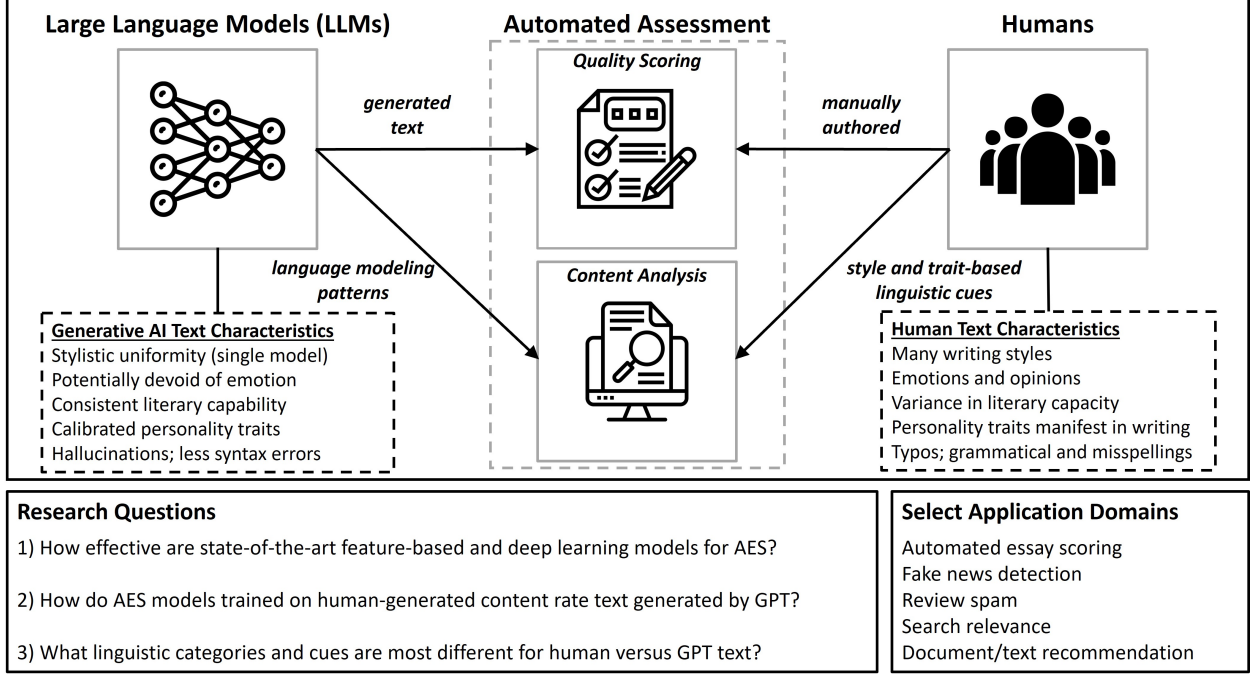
Large Language Models (LLMs)

Automated Assessment

Humans

Quality Scoring

generated text

manually authored

language modeling patterns

Content Analysis

style and trait-based linguistic cues

Generative AI Text Characteristics
Stylistic uniformity (single model)
Potentially devoid of emotion
Consistent literary capability
Calibrated personality traits
Hallucinations; less syntax errors

Human Text Characteristics
Many writing styles
Emotions and opinions
Variance in literary capacity
Personality traits manifest in writing
Typos; grammatical and misspellings

Research Questions
1) How effective are state-of-the-art feature-based and deep learning models for AES?
2) How do AES models trained on human-generated content rate text generated by GPT?
3) What linguistic categories and cues are most different for human versus GPT text?

Select Application Domains
Automated essay scoring
Fake news detection
Review spam
Search relevance
Document/text recommendation